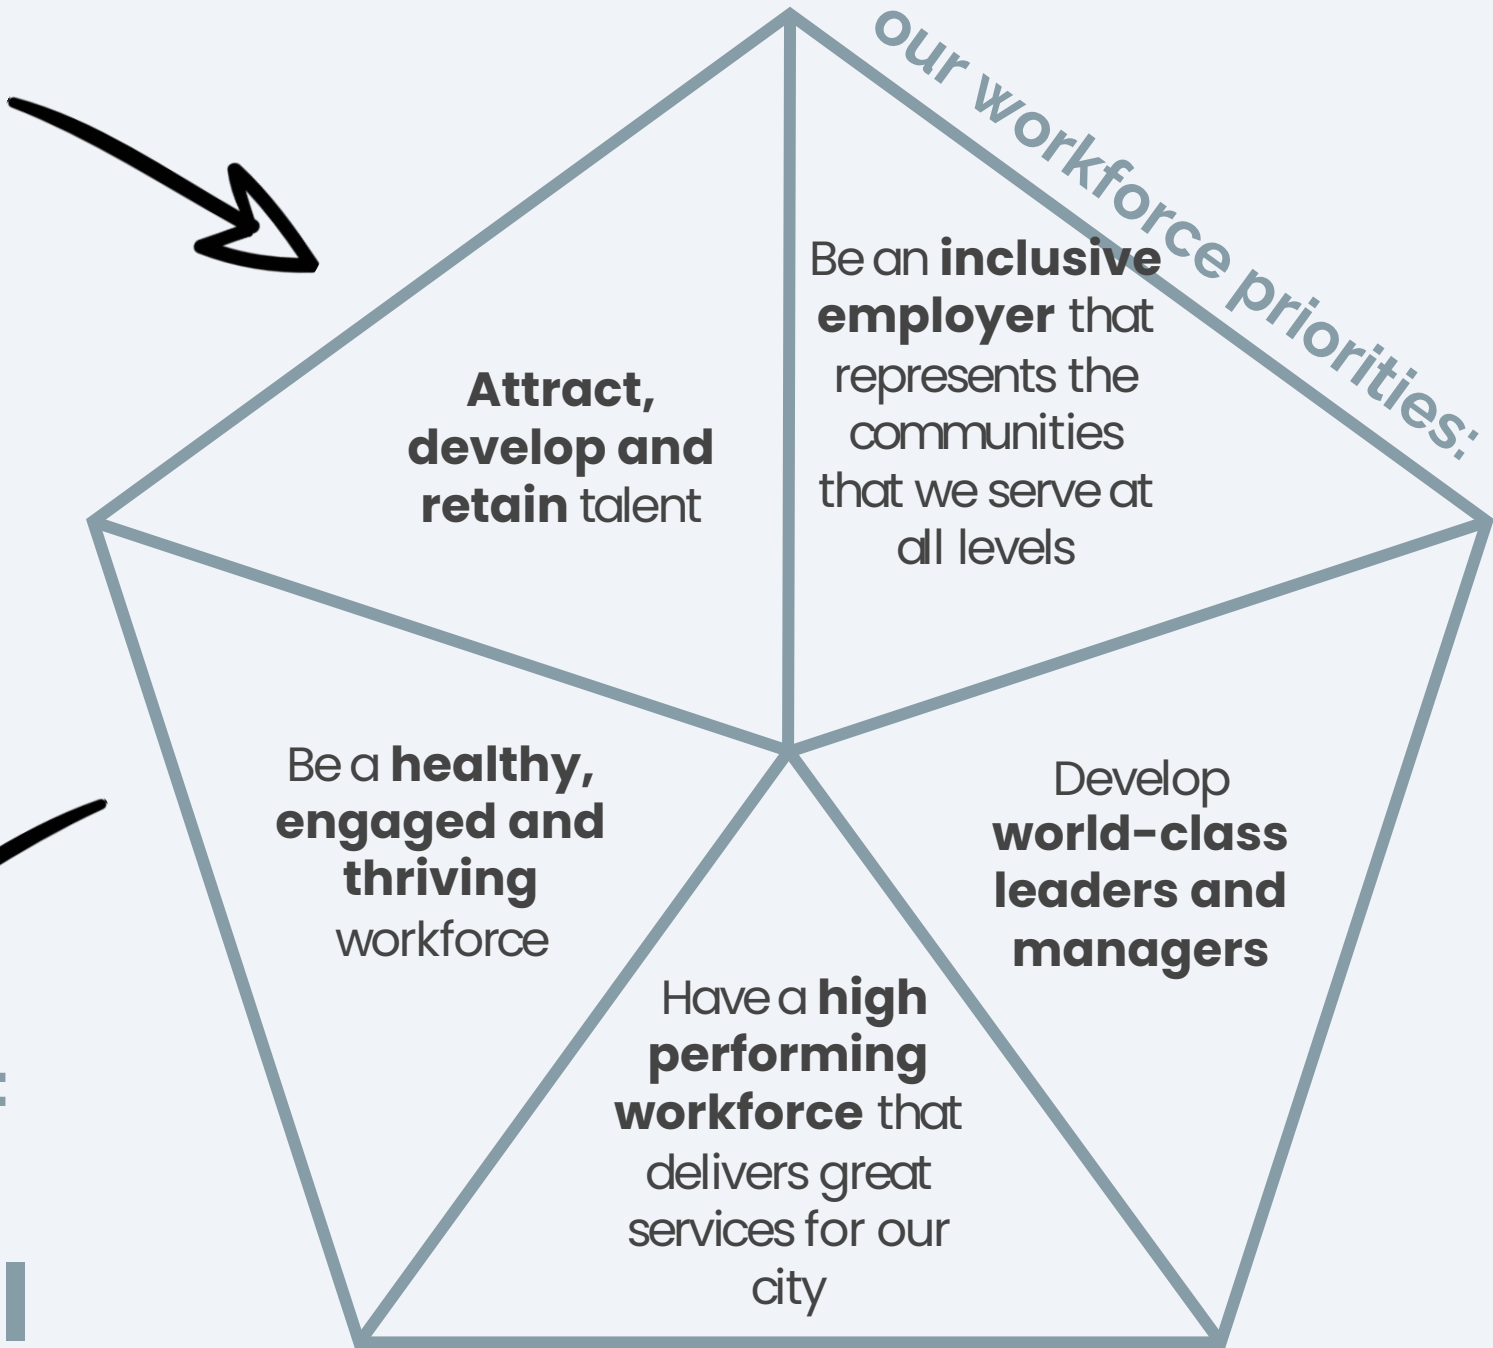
our workforce priorities:

Attract, develop and retain talent

Be an inclusive employer that represents the communities that we serve at all levels

Be a healthy, engaged and thriving workforce

Develop world-class leaders and managers

Have a high performing workforce that delivers great services for our city